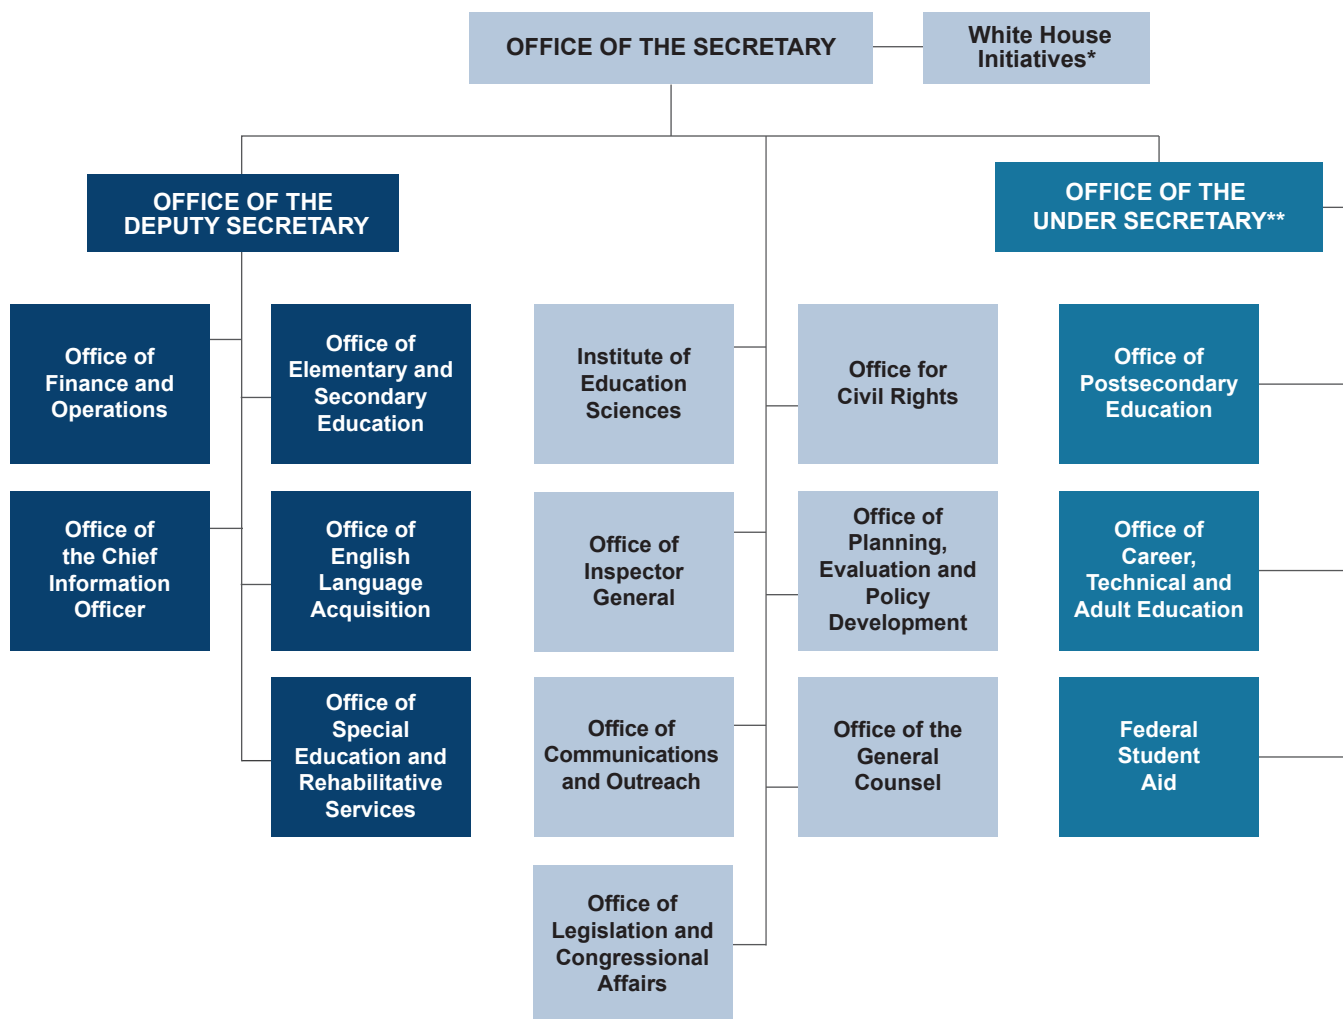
OFFICE OF THE SECRETARY

White House Initiatives*

OFFICE OF THE DEPUTY SECRETARY

OFFICE OF THE UNDER SECRETARY**

Office of Finance and Operations

Office of Elementary and Secondary Education

Institute of Education Sciences

Office for Civil Rights

Office of Postsecondary Education

Office of the Chief Information Officer

Office of English Language Acquisition

Office of Inspector General

Office of Planning, Evaluation and Policy Development

Office of Career, Technical and Adult Education

Office of Special Education and Rehabilitative Services

Office of Communications and Outreach

Office of the General Counsel

Federal Student Aid

Office of Legislation and Congressional Affairs